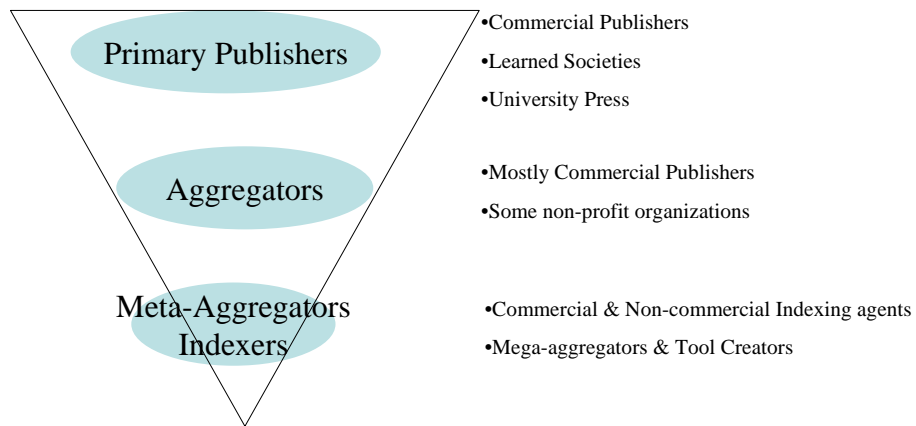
Primary Publishers

•Commercial Publishers

•Learned Societies

•University Press

Aggregators

•Mostly Commercial Publishers

•Some non-profit organizations

Meta-Aggregators Indexers

•Commercial & Non-commercial Indexing agents

•Mega-aggregators & Tool Creators